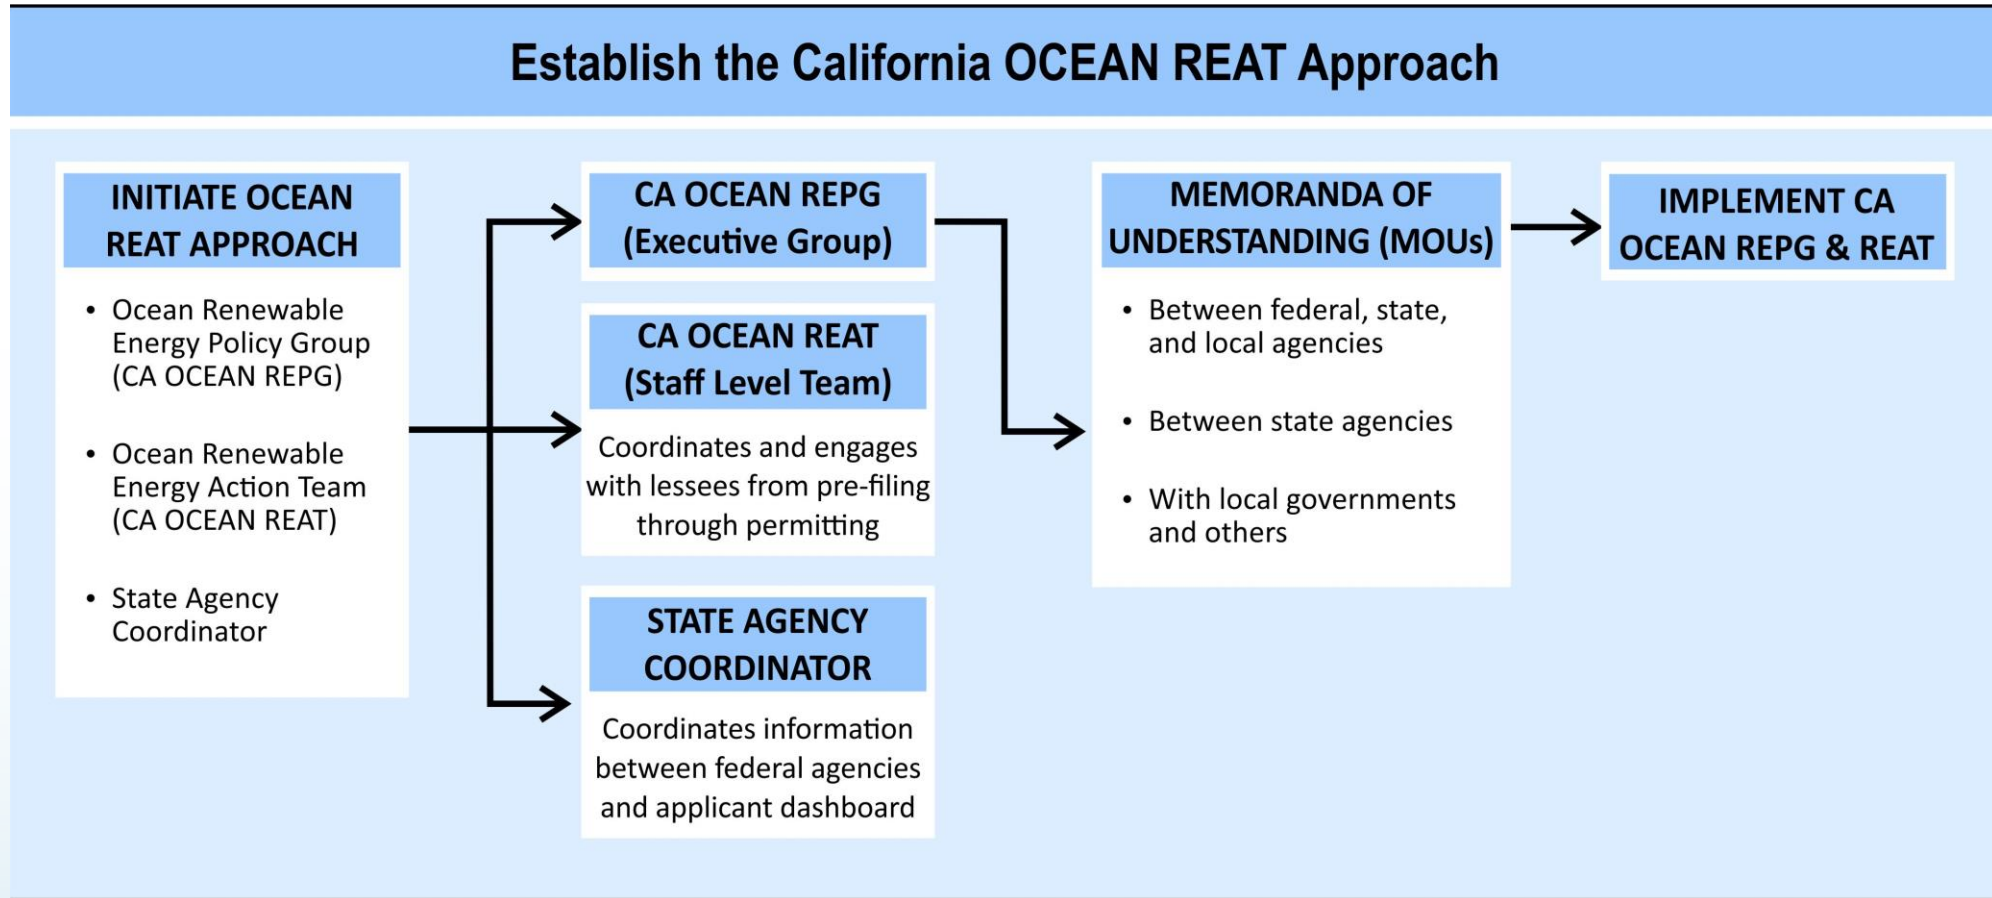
Establish the California OCEAN REAT Approach

INITIATE OCEAN REAT APPROACH

- Ocean Renewable Energy Policy Group (CA OCEAN REPG)
- Ocean Renewable Energy Action Team (CA OCEAN REAT)
- State Agency Coordinator

CA OCEAN REPG (Executive Group)

CA OCEAN REAT (Staff Level Team)

Coordinates and engages with lessees from pre-filing through permitting

STATE AGENCY COORDINATOR

Coordinates information between federal agencies and applicant dashboard

MEMORANDA OF UNDERSTANDING (MOUs)

- Between federal, state, and local agencies
- Between state agencies
- With local governments and others

IMPLEMENT CA OCEAN REPG & REAT